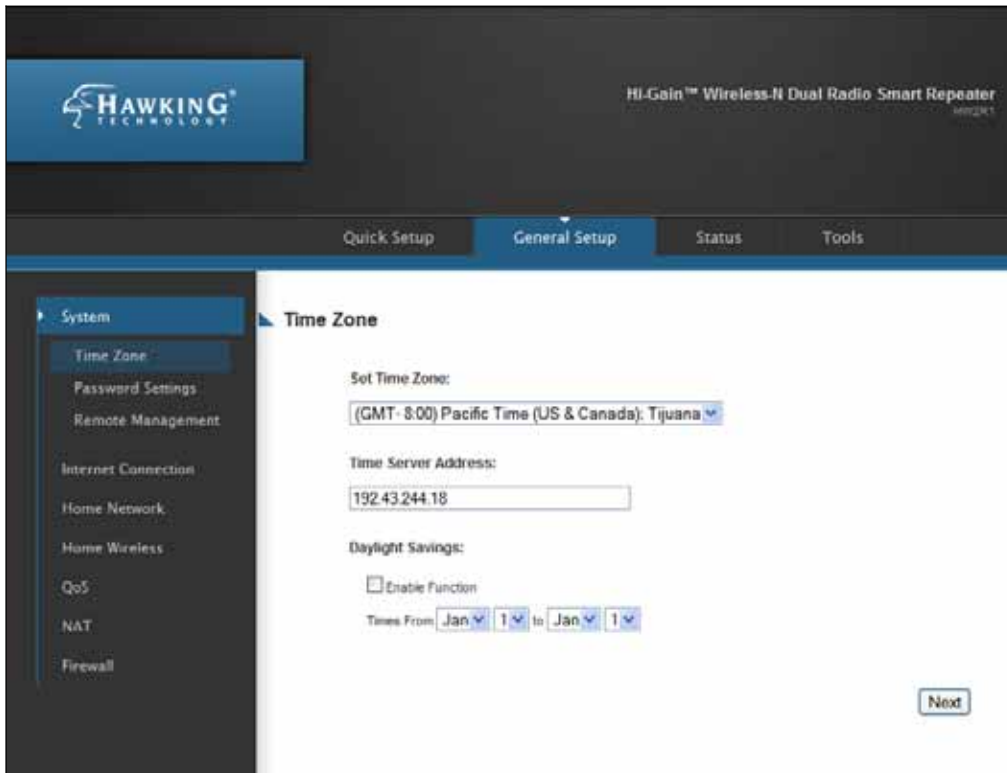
HAWKING TECHNOLOGY

Hi-Gain™ Wireless-N Dual Radio Smart Repeater

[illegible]

Quick Setup

General Setup

Status

Tools

System

Time Zone

Password Settings

Remote Management

Internet Connection

Home Network

Home Wireless

QoS

NAT

Firewall

Time Zone

Set Time Zone:

(GMT- 8:00) Pacific Time (US & Canada); Tijuana

Time Server Address:

192.43.244.18

Daylight Savings:

Enable Function

Times From Jan 1 to Jan 1

Next